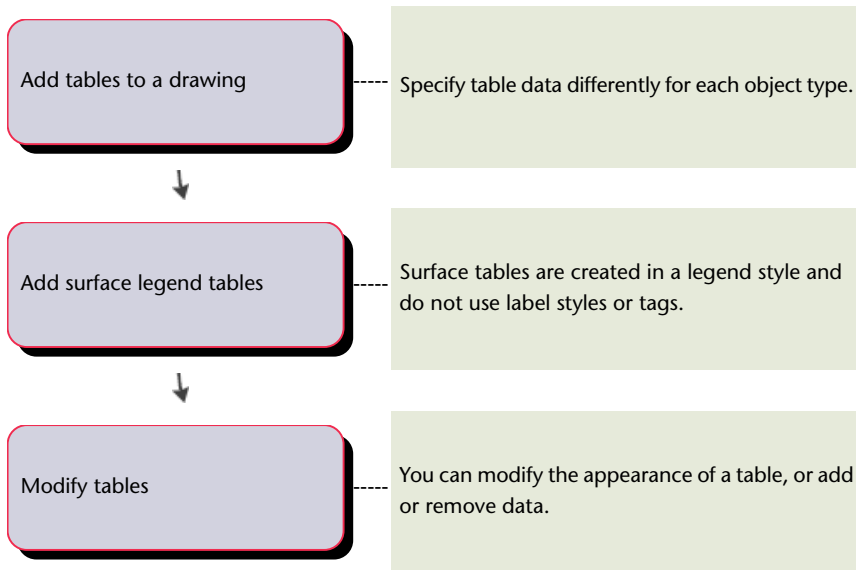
Add tables to a drawing

Specify table data differently for each object type.

Add surface legend tables

Surface tables are created in a legend style and do not use label styles or tags.

Modify tables

You can modify the appearance of a table, or add or remove data.